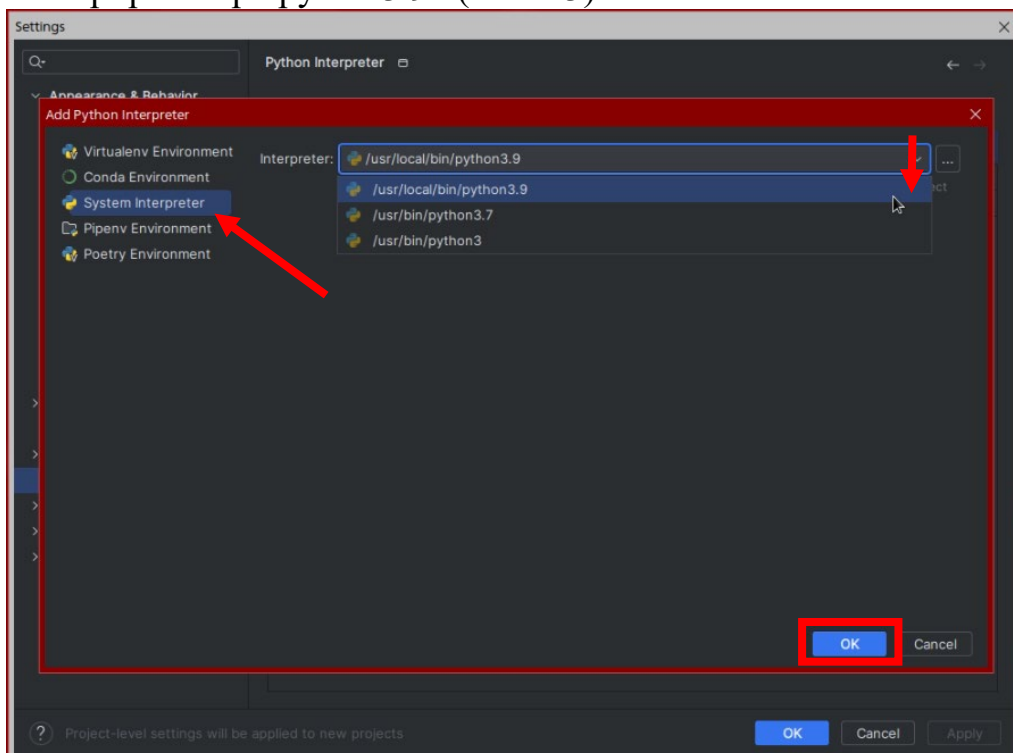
Settings

Python Interpreter

Appearance & Behavior

Add Python Interpreter

Virtualenv Environment
Conda Environment
System Interpreter
Pipenv Environment
Poetry Environment

Interpreter: /usr/local/bin/python3.9

/usr/local/bin/python3.9
/usr/bin/python3.7
/usr/bin/python3

OK
Cancel

Project-level settings will be applied to new projects

OK
Cancel
Apply